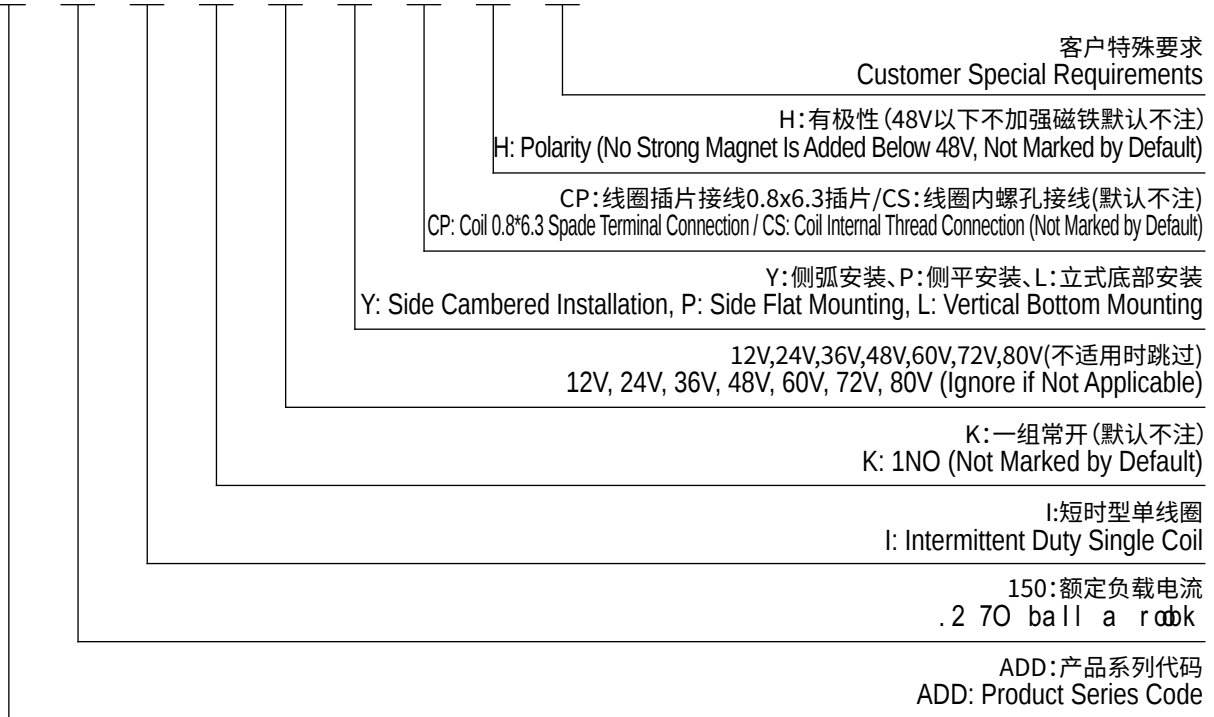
客户特殊要求
Customer Special Requirements

H:有极性(48V以下不加强磁铁默认不注)
H: Polarity (No Strong Magnet Is Added Below 48V, Not Marked by Default)

CP:线圈插片接线0.8x6.3插片/CS:线圈内螺孔接线(默认不注)
CP: Coil 0.8*6.3 Spade Terminal Connection / CS: Coil Internal Thread Connection (Not Marked by Default)

Y:侧弧安装、P:侧平安装、L:立式底部安装
Y: Side Cambered Installation, P: Side Flat Mounting, L: Vertical Bottom Mounting

12V,24V,36V,48V,60V,72V,80V(不适用时跳过)
12V, 24V, 36V, 48V, 60V, 72V, 80V (Ignore if Not Applicable)

K:一组常开(默认不注)
K: 1NO (Not Marked by Default)

I:短时型单线圈
I: Intermittent Duty Single Coil

150:额定负载电流
.2 7O ball a rodk

ADD:产品系列代码
ADD: Product Series Code